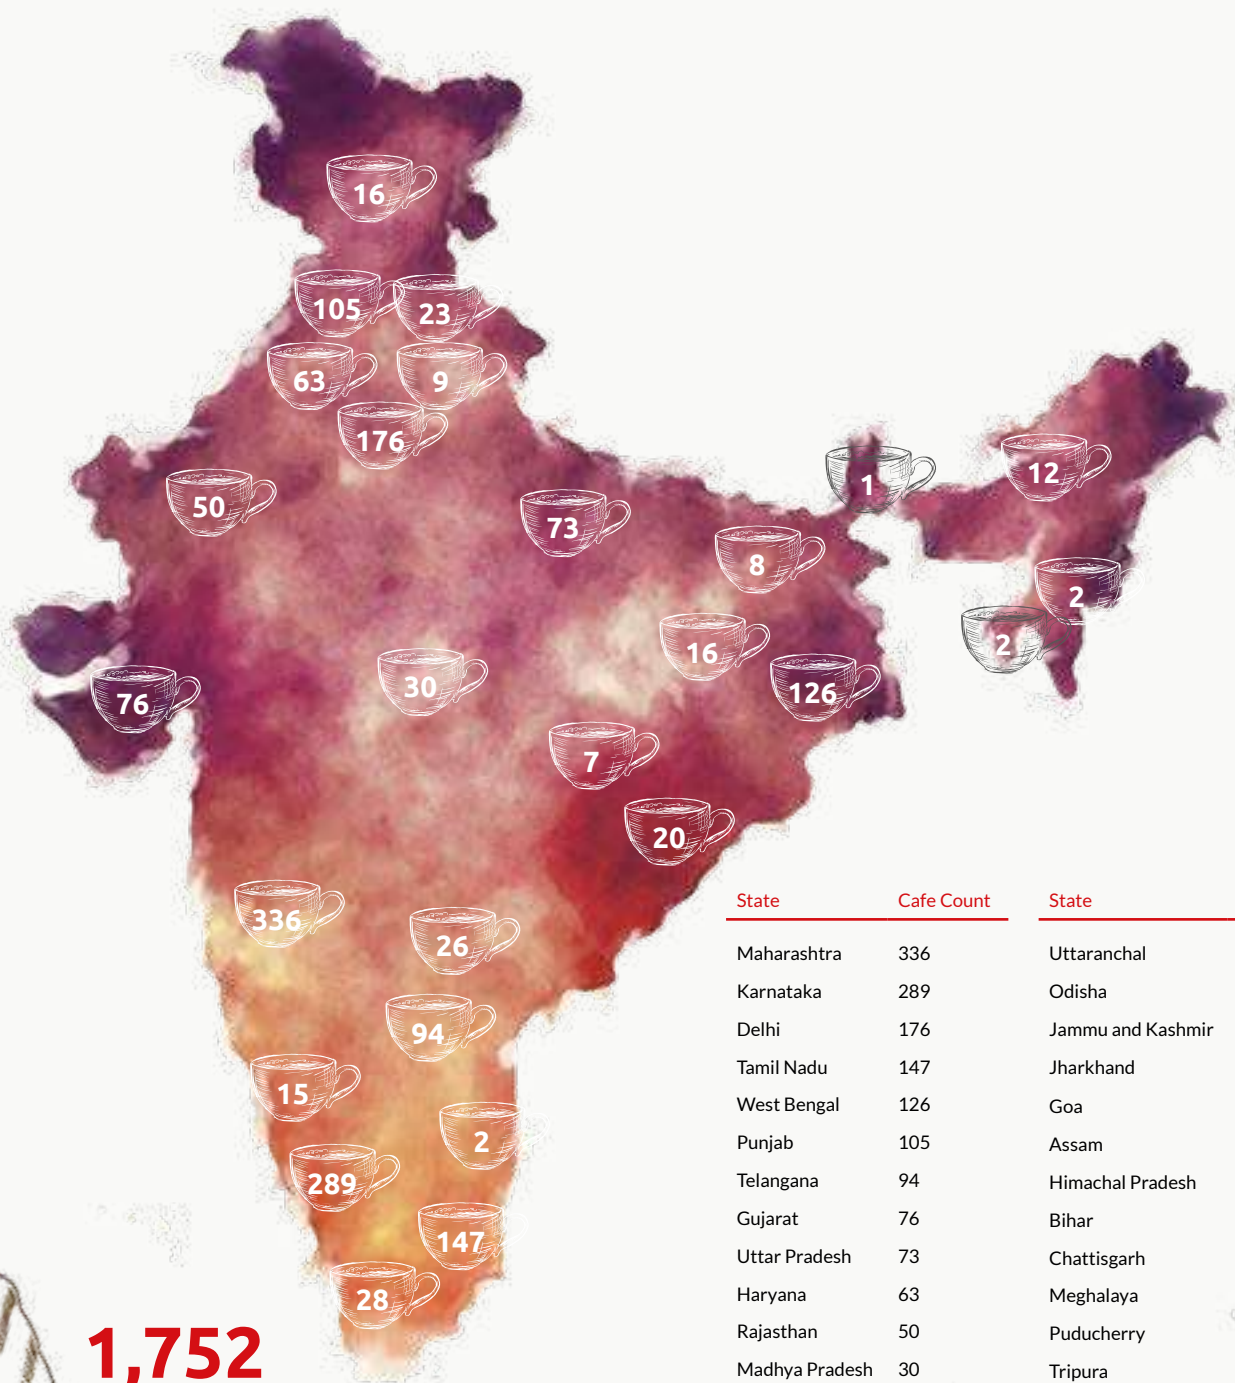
16
105
23
63
9
176
50
73
1
12
8
2
2
16
126
76
30
7
20
336
26
94
15
2
289
147
28

1,752

| State | Cafe Count |
|---|---|
| Maharashtra | 336 |
| Karnataka | 289 |
| Delhi | 176 |
| Tamil Nadu | 147 |
| West Bengal | 126 |
| Punjab | 105 |
| Telangana | 94 |
| Gujarat | 76 |
| Uttar Pradesh | 73 |
| Haryana | 63 |
| Rajasthan | 50 |
| Madhya Pradesh | 30 |

| State |
|---|
| Uttaranchal |
| Odisha |
| Jammu and Kashmir |
| Jharkhand |
| Goa |
| Assam |
| Himachal Pradesh |
| Bihar |
| Chattisgarh |
| Meghalaya |
| Puducherry |
| Tripura |